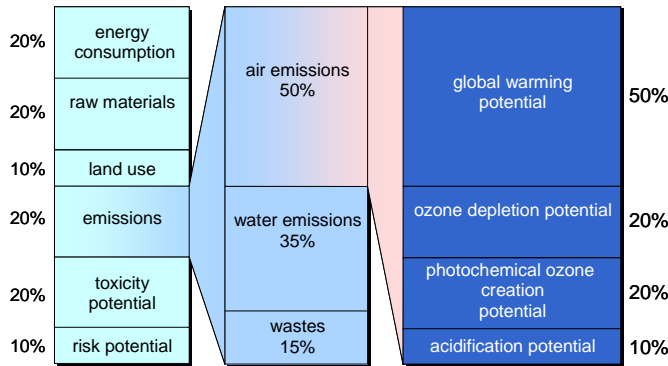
20% energy consumption

20% raw materials

10% land use

20% emissions

20% toxicity potential

10% risk potential

air emissions 50%

water emissions 35%

wastes 15%

global warming potential 50%

ozone depletion potential 20%

photochemical ozone creation potential 20%

acidification potential 10%